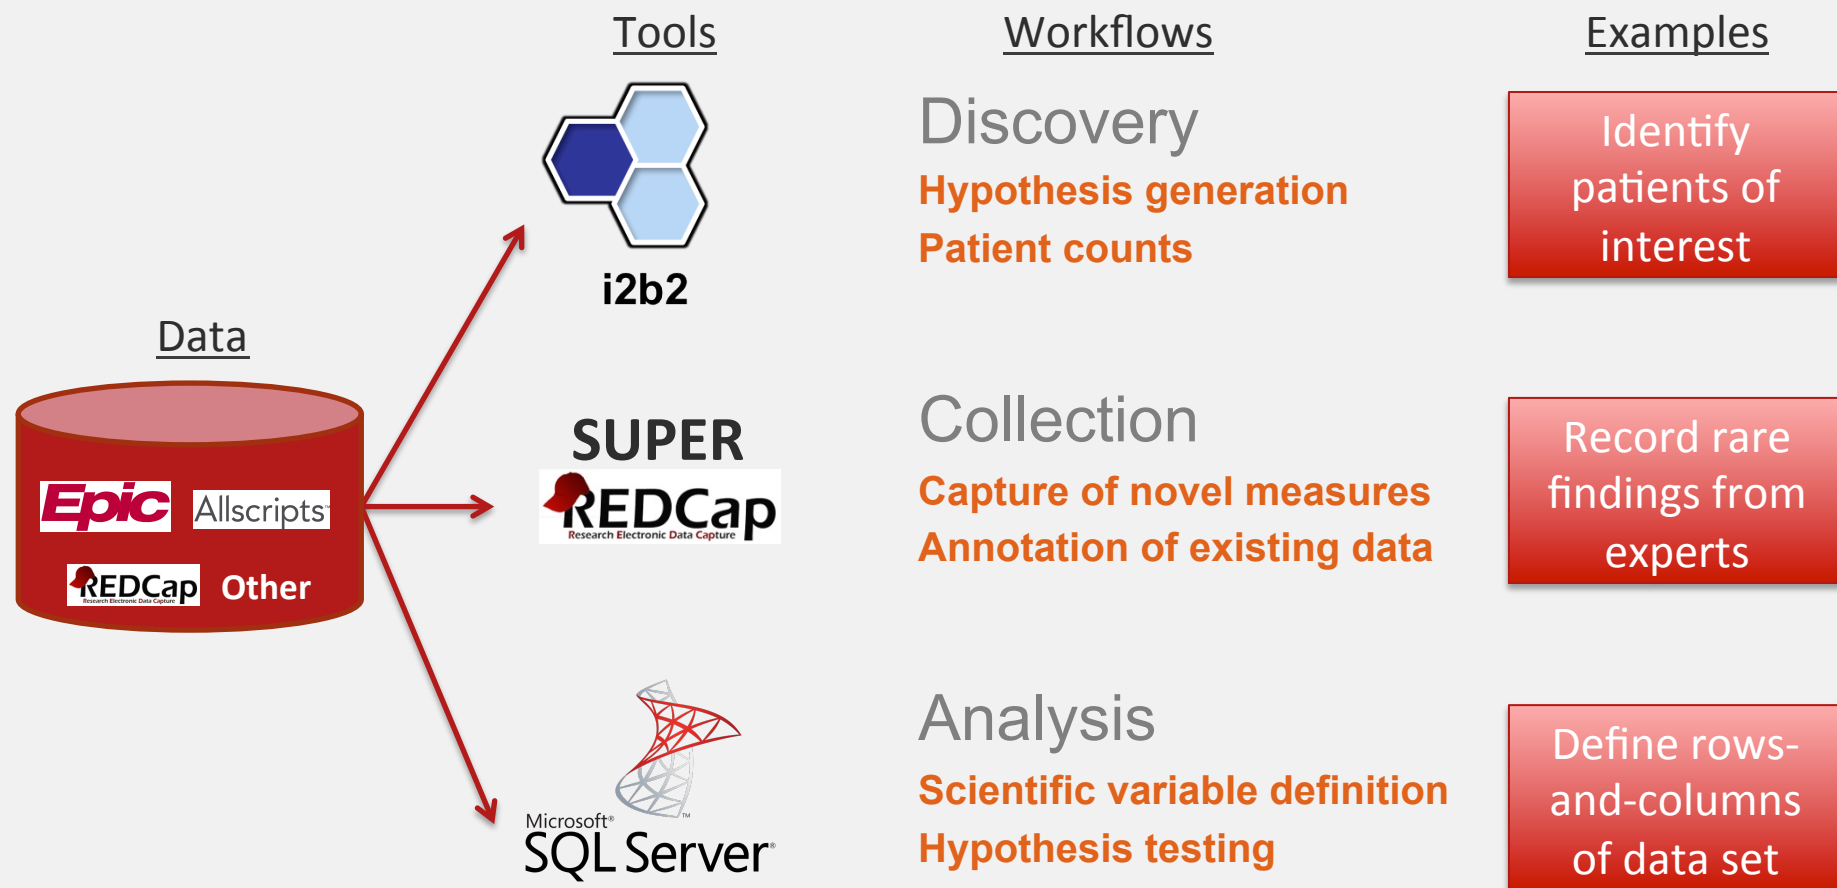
Tools

Workflows

Examples

Data

Epic Allscripts

REDCap Research Electronic Data Capture Other

i2b2

Discovery

Hypothesis generation

Patient counts

Identify patients of interest

SUPER

REDCap Research Electronic Data Capture

Collection

Capture of novel measures

Annotation of existing data

Record rare findings from experts

Microsoft® SQL Server®

Analysis

Scientific variable definition

Hypothesis testing

Define rows-and-columns of data set